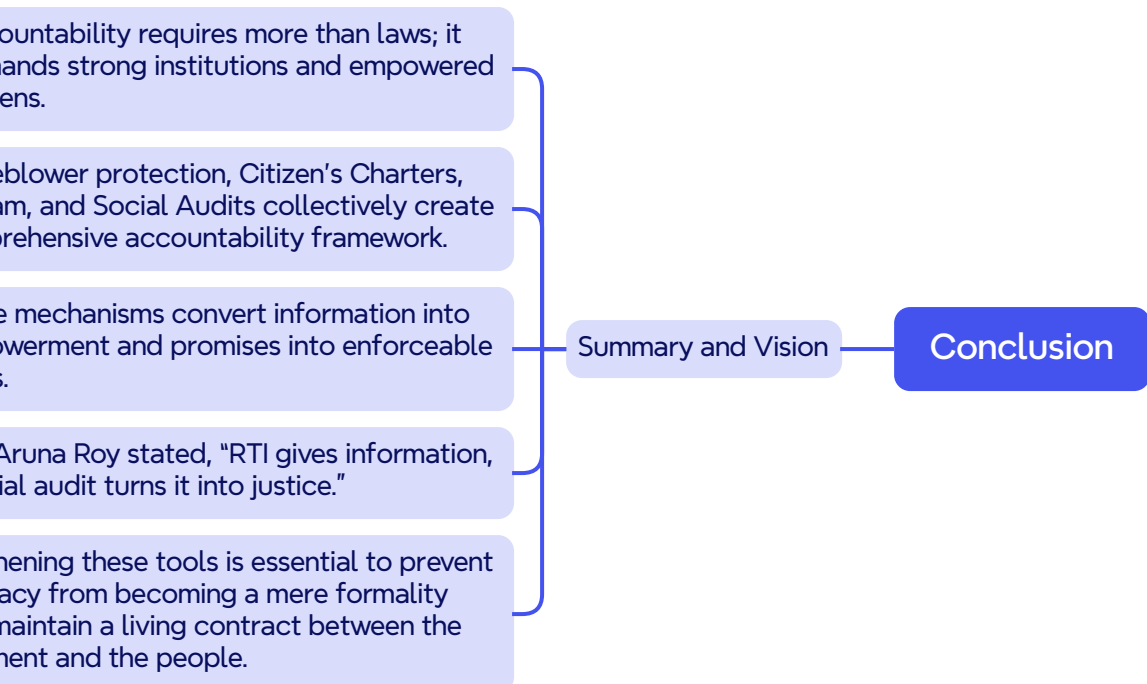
Conclusion

Summary and Vision

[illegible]ountability requires more than laws; it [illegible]ands strong institutions and empowered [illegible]ens.

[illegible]eblower protection, Citizen's Charters, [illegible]am, and Social Audits collectively create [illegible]prehensive accountability framework.

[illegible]e mechanisms convert information into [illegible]owerment and promises into enforceable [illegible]s.

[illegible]Aruna Roy stated, "RTI gives information, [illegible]ial audit turns it into justice."

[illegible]hening these tools is essential to prevent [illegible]acy from becoming a mere formality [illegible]maintain a living contract between the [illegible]ment and the people.